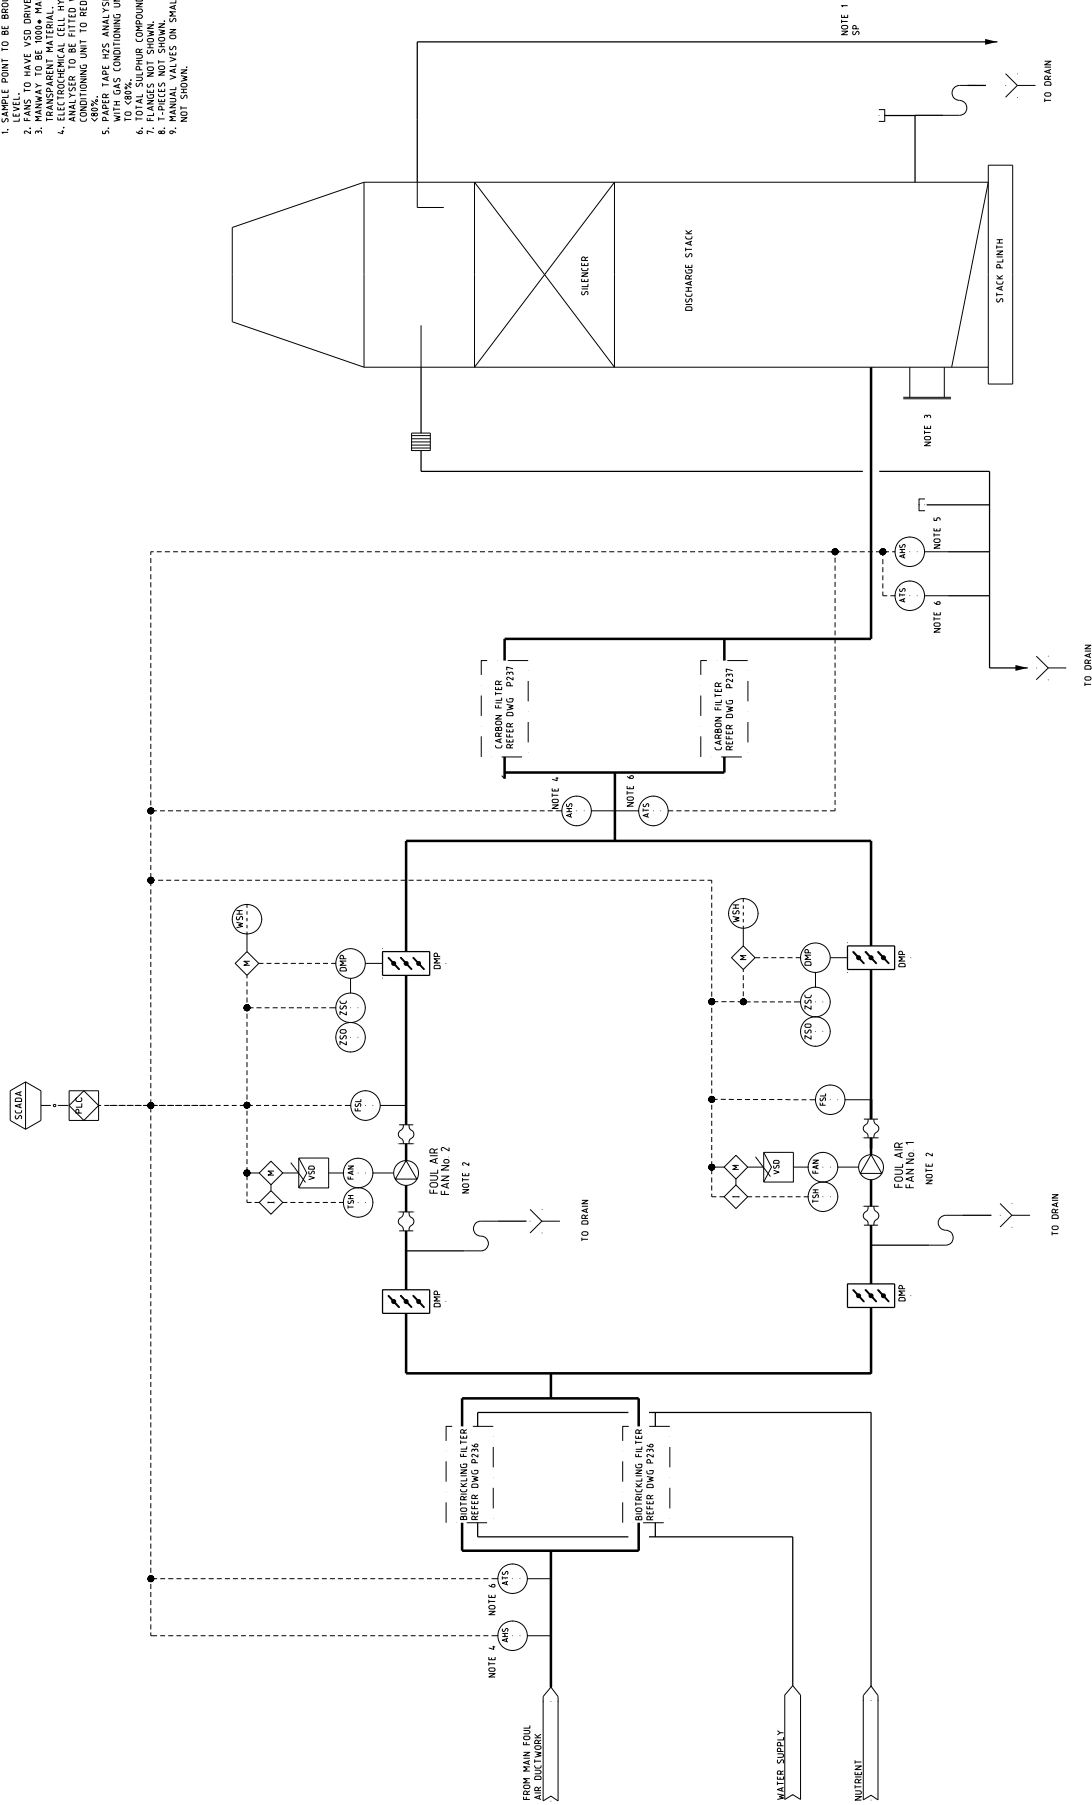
1. SAMPLE POINT TO BE BROU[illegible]
LEVEL.
2. FANS TO HAVE VSD DRIVE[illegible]
3. MANWAY TO BE 1000ø MA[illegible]
TRANSPARENT MATERIAL.
4. ELECTROCHEMICAL CELL HY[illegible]
ANALYSER TO BE FITTED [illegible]
CONDITIONING UNIT TO RED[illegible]
<80%.
5. PAPER TAPE H2S ANALYS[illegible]
WITH GAS CONDITIONING U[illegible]
TO <80%.
6. TOTAL SULPHUR COMPOUN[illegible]
7. FLANGES NOT SHOWN.
8. T-PIECES NOT SHOWN.
9. MANUAL VALVES ON SMAL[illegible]
NOT SHOWN.

NOTE 1
SP

TO DRAIN

SILENCER

DISCHARGE STACK

STACK PLINTH

NOTE 3

AHS
NOTE 5

ATS
NOTE 6

TO DRAIN

CARBON FILTER
REFER DWG P237

CARBON FILTER
REFER DWG P237

NOTE 4
AHS

NOTE 6
ATS

SCADA

PLC

WSH
M
DMP
ZSC
ZSO
DMP
FSL
M
I
VSD
FAN
TSH
FOUL AIR
FAN No 2
NOTE 2

TO DRAIN

DMP

WSH
M
DMP
ZSC
ZSO
DMP
FSL
M
I
VSD
FAN
TSH
FOUL AIR
FAN No 1
NOTE 2

TO DRAIN

DMP

BIOTRICKLING FILTER
REFER DWG P236

BIOTRICKLING FILTER
REFER DWG P236

NOTE 6
ATS

NOTE 4
AHS

FROM MAIN FOUL
AIR DUCTWORK

WATER SUPPLY

NUTRIENT